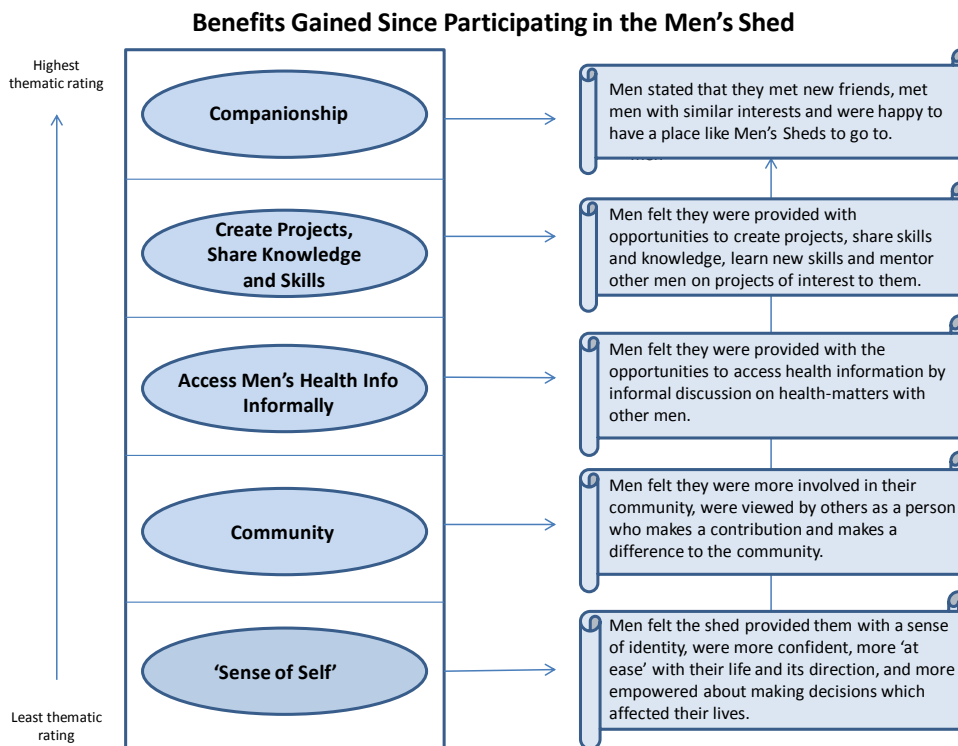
Benefits Gained Since Participating in the Men's Shed

Highest thematic rating

Least thematic rating

Companionship

Men stated that they met new friends, met men with similar interests and were happy to have a place like Men's Sheds to go to.

Create Projects, Share Knowledge and Skills

Men felt they were provided with opportunities to create projects, share skills and knowledge, learn new skills and mentor other men on projects of interest to them.

Access Men's Health Info Informally

Men felt they were provided with the opportunities to access health information by informal discussion on health-matters with other men.

Community

Men felt they were more involved in their community, were viewed by others as a person who makes a contribution and makes a difference to the community.

'Sense of Self'

Men felt the shed provided them with a sense of identity, were more confident, more 'at ease' with their life and its direction, and more empowered about making decisions which affected their lives.